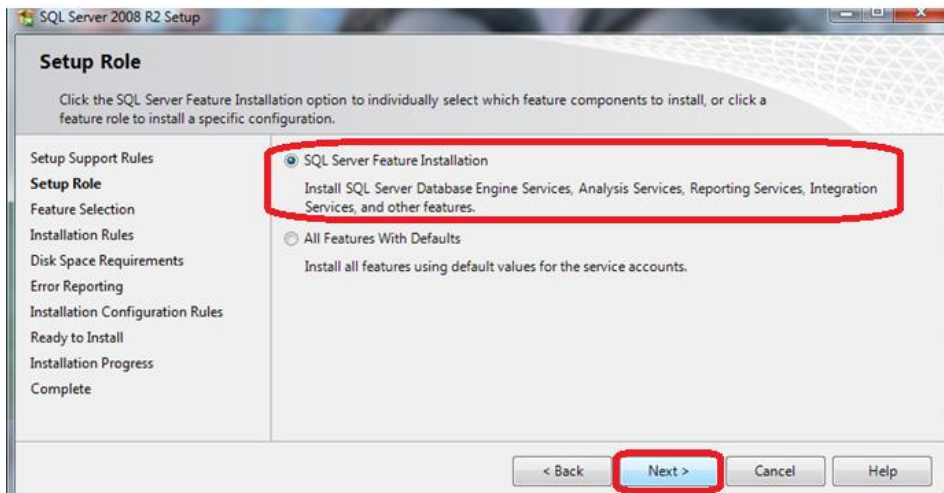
SQL Server 2008 R2 Setup

Setup Role

Click the SQL Server Feature Installation option to individually select which feature components to install, or click a feature role to install a specific configuration.

Setup Support Rules
Setup Role
Feature Selection
Installation Rules
Disk Space Requirements
Error Reporting
Installation Configuration Rules
Ready to Install
Installation Progress
Complete

SQL Server Feature Installation

Install SQL Server Database Engine Services, Analysis Services, Reporting Services, Integration Services, and other features.

All Features With Defaults

Install all features using default values for the service accounts.

< Back
Next >
Cancel
Help